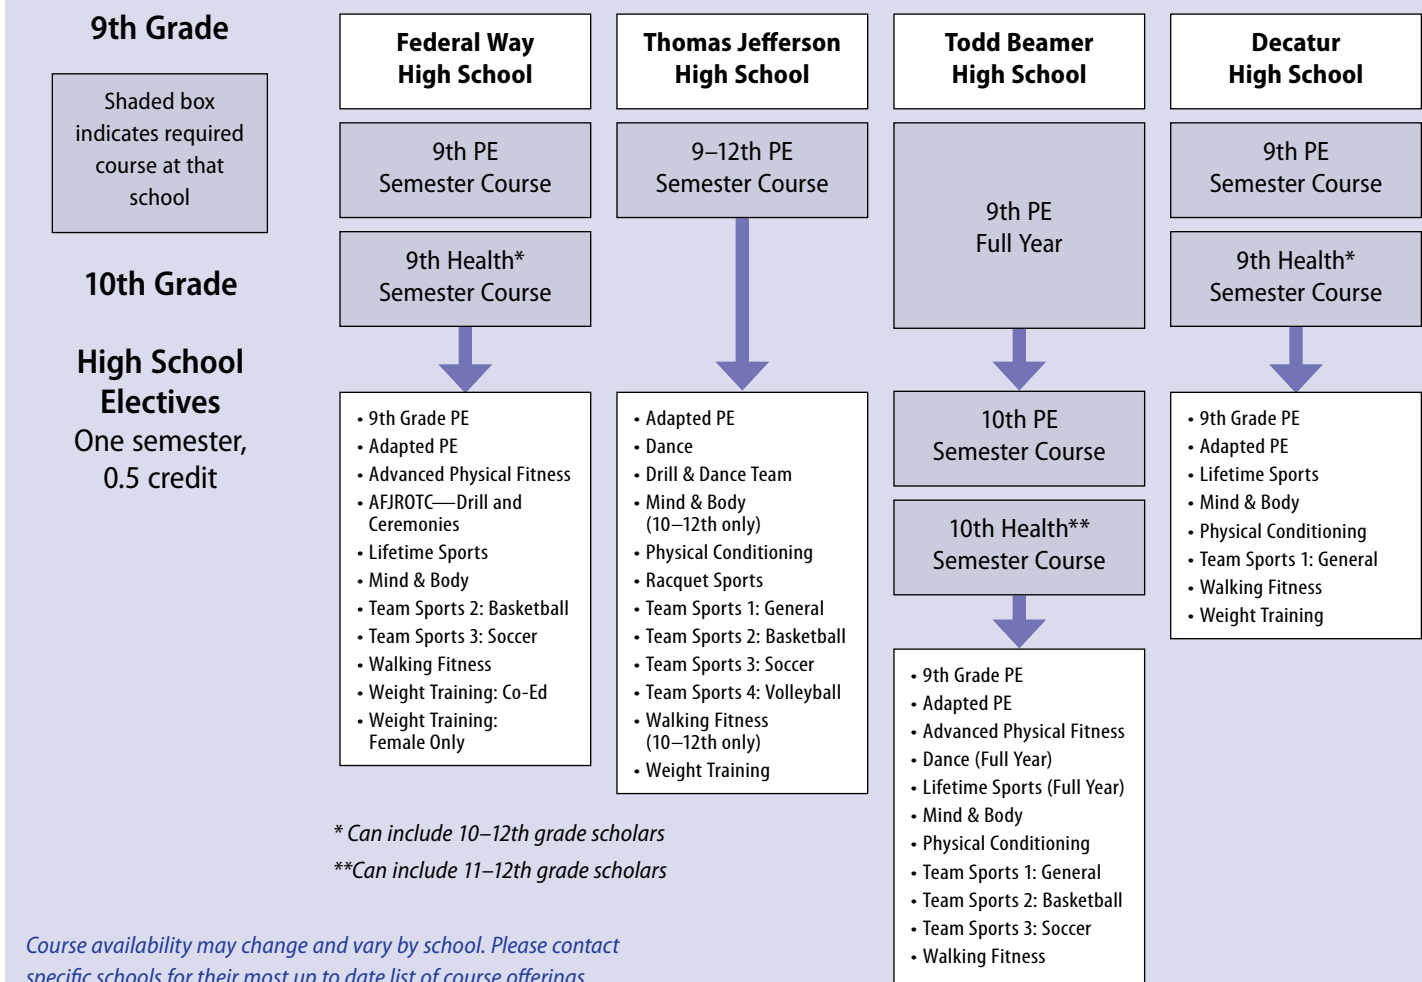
9th Grade

Shaded box indicates required course at that school

10th Grade

High School Electives
One semester, 0.5 credit

Federal Way High School

9th PE
Semester Course

9th Health*
Semester Course

• 9th Grade PE
• Adapted PE
• Advanced Physical Fitness
• AFJROTC—Drill and Ceremonies
• Lifetime Sports
• Mind & Body
• Team Sports 2: Basketball
• Team Sports 3: Soccer
• Walking Fitness
• Weight Training: Co-Ed
• Weight Training: Female Only

Thomas Jefferson High School

9–12th PE
Semester Course

• Adapted PE
• Dance
• Drill & Dance Team
• Mind & Body (10–12th only)
• Physical Conditioning
• Racquet Sports
• Team Sports 1: General
• Team Sports 2: Basketball
• Team Sports 3: Soccer
• Team Sports 4: Volleyball
• Walking Fitness (10–12th only)
• Weight Training

Todd Beamer High School

9th PE
Full Year

10th PE
Semester Course

10th Health**
Semester Course

• 9th Grade PE
• Adapted PE
• Advanced Physical Fitness
• Dance (Full Year)
• Lifetime Sports (Full Year)
• Mind & Body
• Physical Conditioning
• Team Sports 1: General
• Team Sports 2: Basketball
• Team Sports 3: Soccer
• Walking Fitness

Decatur High School

9th PE
Semester Course

9th Health*
Semester Course

• 9th Grade PE
• Adapted PE
• Lifetime Sports
• Mind & Body
• Physical Conditioning
• Team Sports 1: General
• Walking Fitness
• Weight Training

* Can include 10–12th grade scholars
**Can include 11–12th grade scholars

Course availability may change and vary by school. Please contact specific schools for their most up to date list of course offerings.